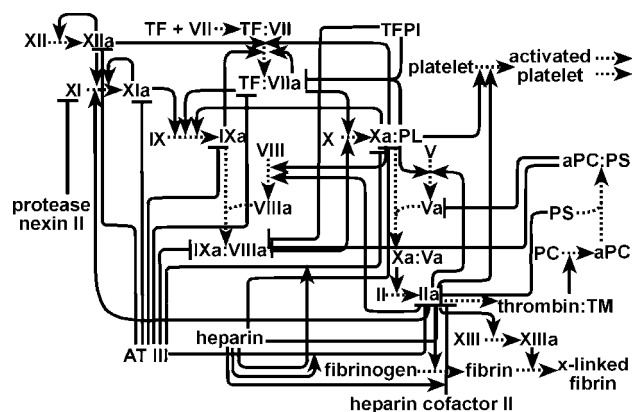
XII
XIIa
TF + VII
TF:VII
TFPI
XI
XIa
TF:VIIa
platelet
activated platelet
IX
IXa
X
Xa:PL
VIII
V
aPC:PS
VIIIa
Va
PS
protease nexin II
IXa:VIIIa
PC
aPC
Xa:Va
II
IIa
thrombin:TM
XIII
XIIIa
heparin
AT III
fibrinogen
fibrin
x-linked fibrin
heparin cofactor II